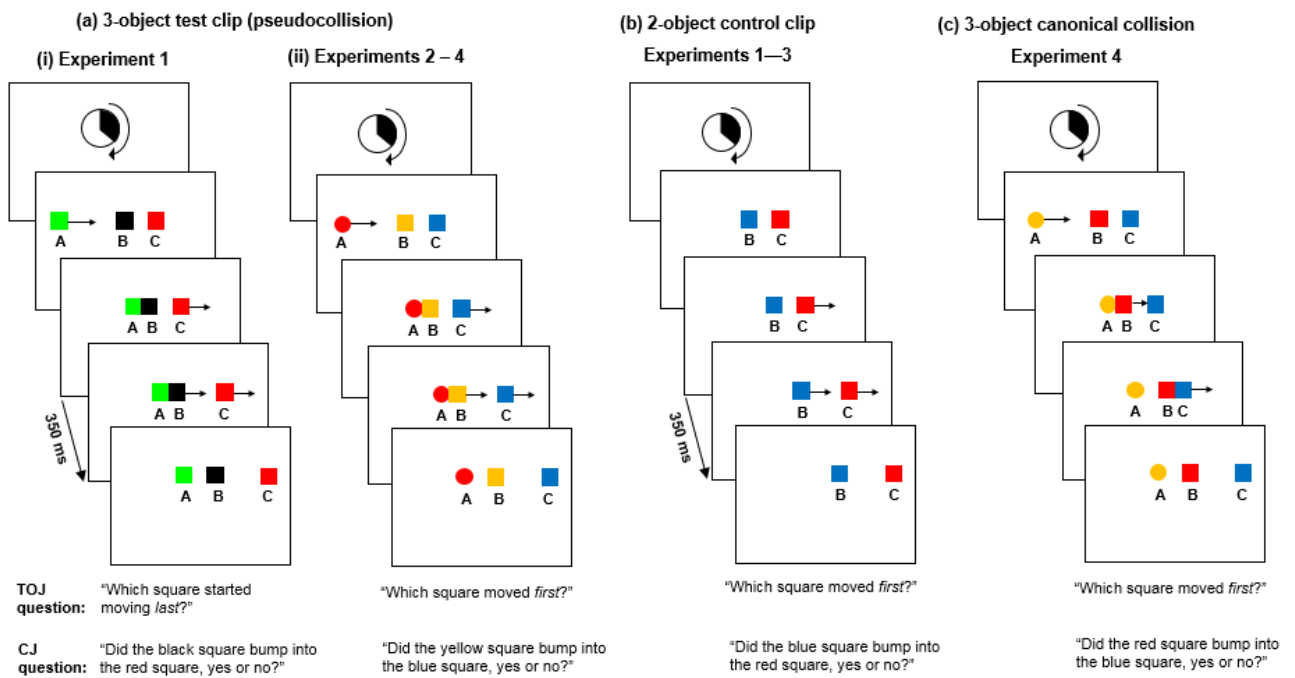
(a) 3-object test clip (pseudocollision)

(i) Experiment 1

A B C

A B C

A B C

350 ms

A B C

TOJ question: "Which square started moving *last*?"

CJ question: "Did the black square bump into the red square, yes or no?"

(ii) Experiments 2 – 4

A B C

A B C

A B C

A B C

"Which square moved *first*?"

"Did the yellow square bump into the blue square, yes or no?"

(b) 2-object control clip

Experiments 1—3

B C

B C

B C

350 ms

B C

"Which square moved *first*?"

"Did the blue square bump into the red square, yes or no?"

(c) 3-object canonical collision

Experiment 4

A B C

A B C

A B C

A B C

"Which square moved *first*?"

"Did the red square bump into the blue square, yes or no?"